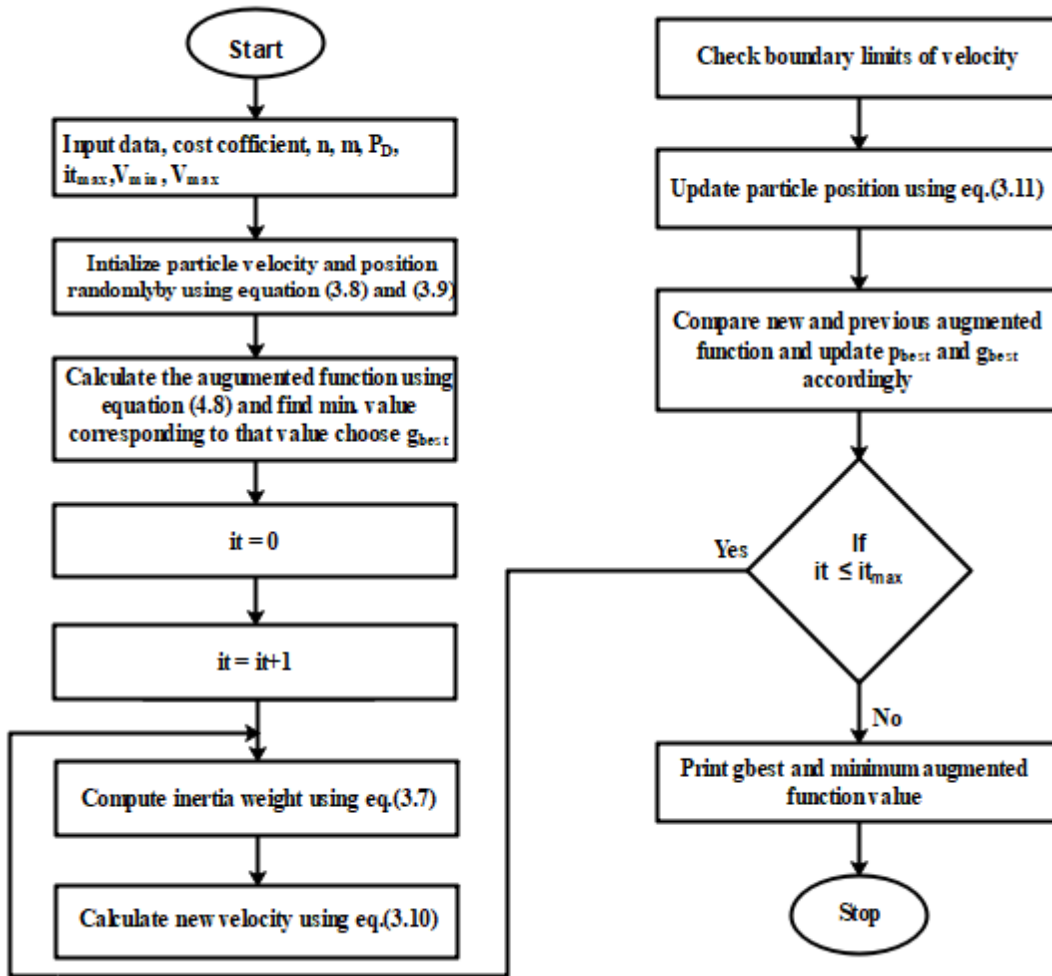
Start

Input data, cost cofficient, n, m, $P_D$, $it_{max}$, $V_{min}$, $V_{max}$

Intialize particle velocity and position randomlyby using equation (3.8) and (3.9)

Calculate the augumented function using equation (4.8) and find min. value corresponding to that value choose $g_{best}$

it = 0

it = it+1

Compute inertia weight using eq.(3.7)

Calculate new velocity using eq.(3.10)

Check boundary limits of velocity

Update particle position using eq.(3.11)

Compare new and previous augmented function and update $p_{best}$ and $g_{best}$ accordingly

If it $\leq$ $it_{max}$

Yes

No

Print gbest and minimum augmented function value

Stop